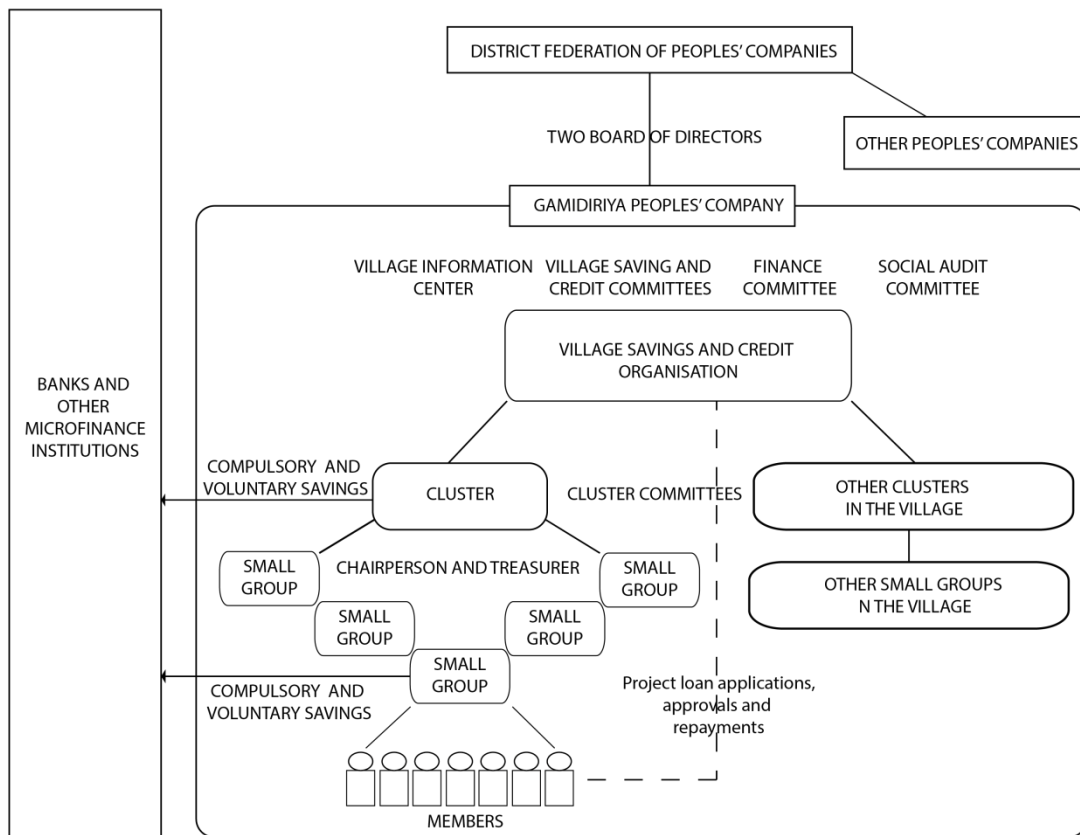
DISTRICT FEDERATION OF PEOPLES' COMPANIES

TWO BOARD OF DIRECTORS

OTHER PEOPLES' COMPANIES

GAMIDIRIYA PEOPLES' COMPANY

BANKS AND OTHER MICROFINANCE INSTITUTIONS

VILLAGE INFORMATION CENTER

VILLAGE SAVING AND CREDIT COMMITTEES

FINANCE COMMITTEE

SOCIAL AUDIT COMMITTEE

VILLAGE SAVINGS AND CREDIT ORGANISATION

COMPULSORY AND VOLUNTARY SAVINGS

CLUSTER

CLUSTER COMMITTEES

OTHER CLUSTERS IN THE VILLAGE

SMALL GROUP

CHAIRPERSON AND TREASURER

SMALL GROUP

OTHER SMALL GROUPS N THE VILLAGE

SMALL GROUP

SMALL GROUP

SMALL GROUP

COMPULSORY AND VOLUNTARY SAVINGS

Project loan applications, approvals and repayments

MEMBERS